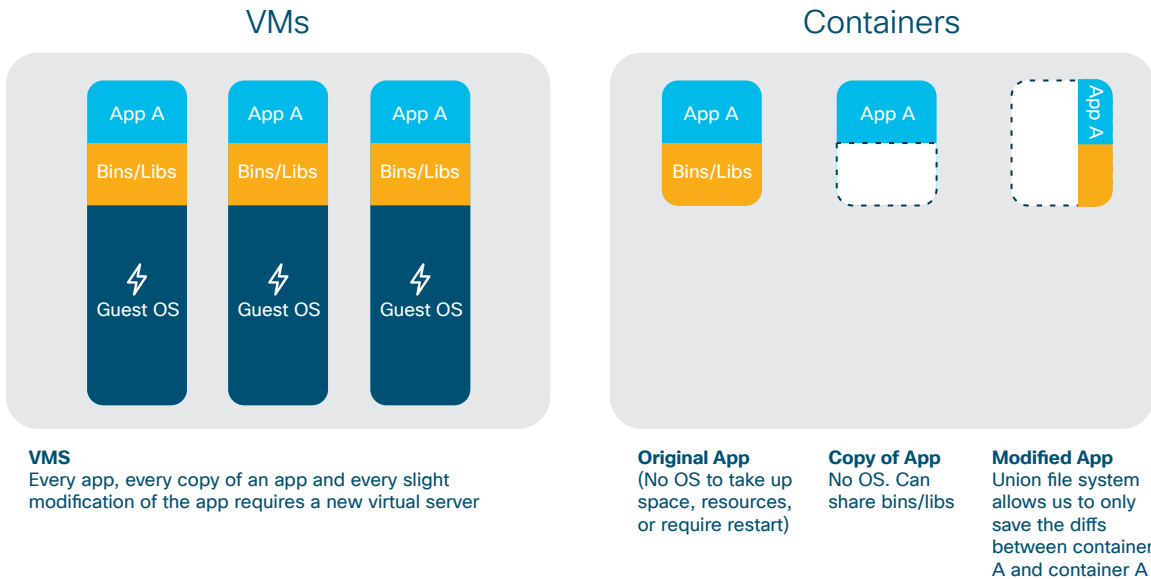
VMs

App A
Bins/Libs
Guest OS

App A
Bins/Libs
Guest OS

App A
Bins/Libs
Guest OS

Containers

App A
Bins/Libs

App A

App A

**VMS**
Every app, every copy of an app and every slight modification of the app requires a new virtual server

**Original App**
(No OS to take up space, resources, or require restart)

**Copy of App**
No OS. Can share bins/libs

**Modified App**
Union file system allows us to only save the diffs between container A and container A